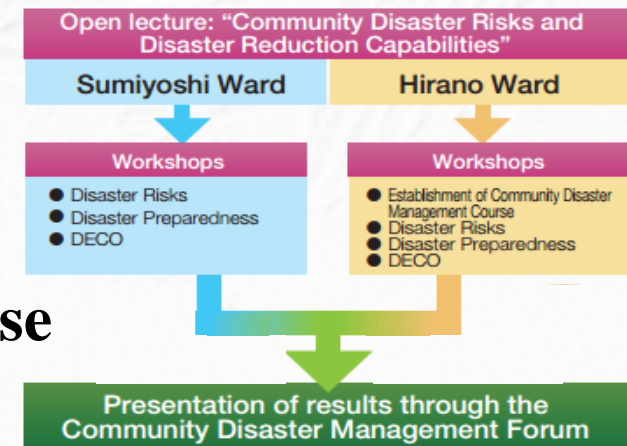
Open lecture: "Community Disaster Risks and Disaster Reduction Capabilities"

Sumiyoshi Ward

Hirano Ward

Workshops

● Disaster Risks
● Disaster Preparedness
● DECO

Workshops

● Establishment of Community Disaster Management Course
● Disaster Risks
● Disaster Preparedness
● DECO

se

Presentation of results through the Community Disaster Management Forum